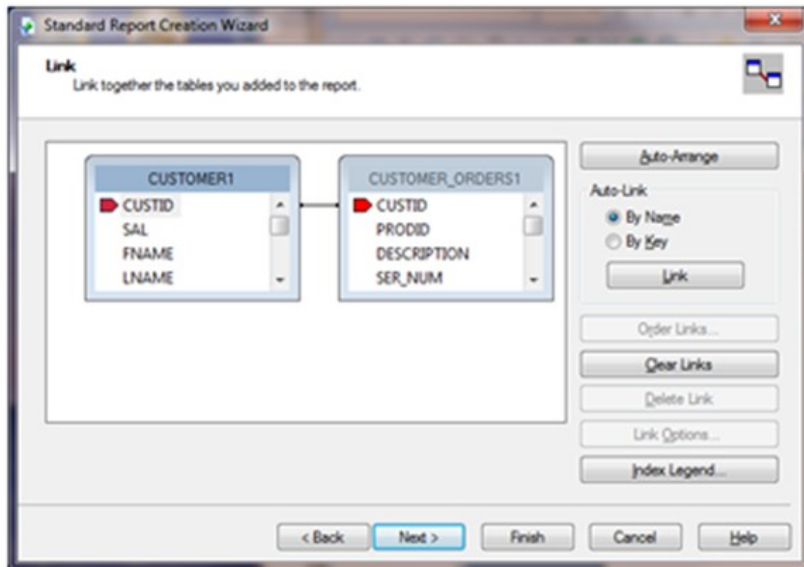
Standard Report Creation Wizard

Link
Link together the tables you added to the report.

CUSTOMER1
CUSTID
SAL
FNAME
LNAME

CUSTOMER_ORDERS1
CUSTID
PRODID
DESCRIPTION
SER_NUM

Auto-Arrange

Auto-Link
By Name
By Key

Link

Order Links...

Clear Links

Delete Link

Link Options...

Index Legend...

< Back
Next >
Finish
Cancel
Help